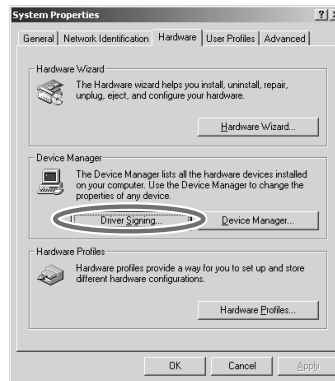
System Properties

?

General | Network Identification | Hardware | User Profiles | Advanced

Hardware Wizard

The Hardware wizard helps you install, uninstall, repair, unplug, eject, and configure your hardware.

Hardware Wizard...

Device Manager

The Device Manager lists all the hardware devices installed on your computer. Use the Device Manager to change the properties of any device.

Driver Signing...

Device Manager...

Hardware Profiles

Hardware profiles provide a way for you to set up and store different hardware configurations.

Hardware Profiles...

OK

Cancel

Apply